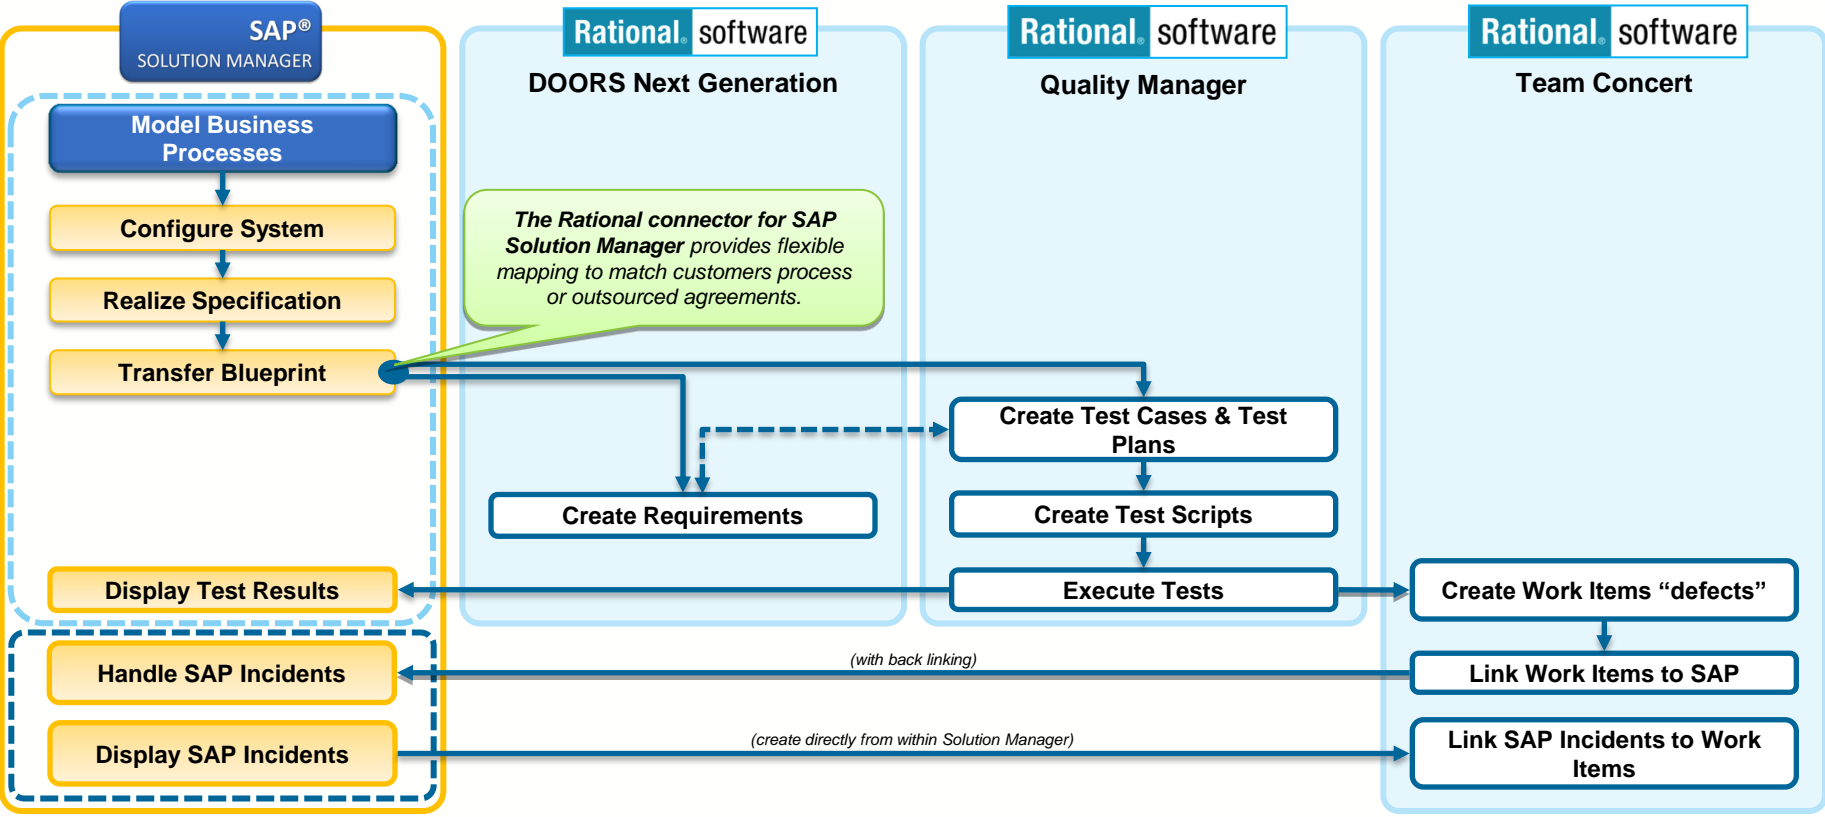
SAP®
SOLUTION MANAGER

Model Business Processes

Configure System

Realize Specification

Transfer Blueprint

Display Test Results

Handle SAP Incidents

Display SAP Incidents

Rational. software
DOORS Next Generation

*The Rational connector for SAP Solution Manager* provides flexible mapping to match customers process or outsourced agreements.

Create Requirements

Rational. software
Quality Manager

Create Test Cases & Test Plans

Create Test Scripts

Execute Tests

Rational. software
Team Concert

Create Work Items “defects”

Link Work Items to SAP

Link SAP Incidents to Work Items

(with back linking)

(create directly from within Solution Manager)